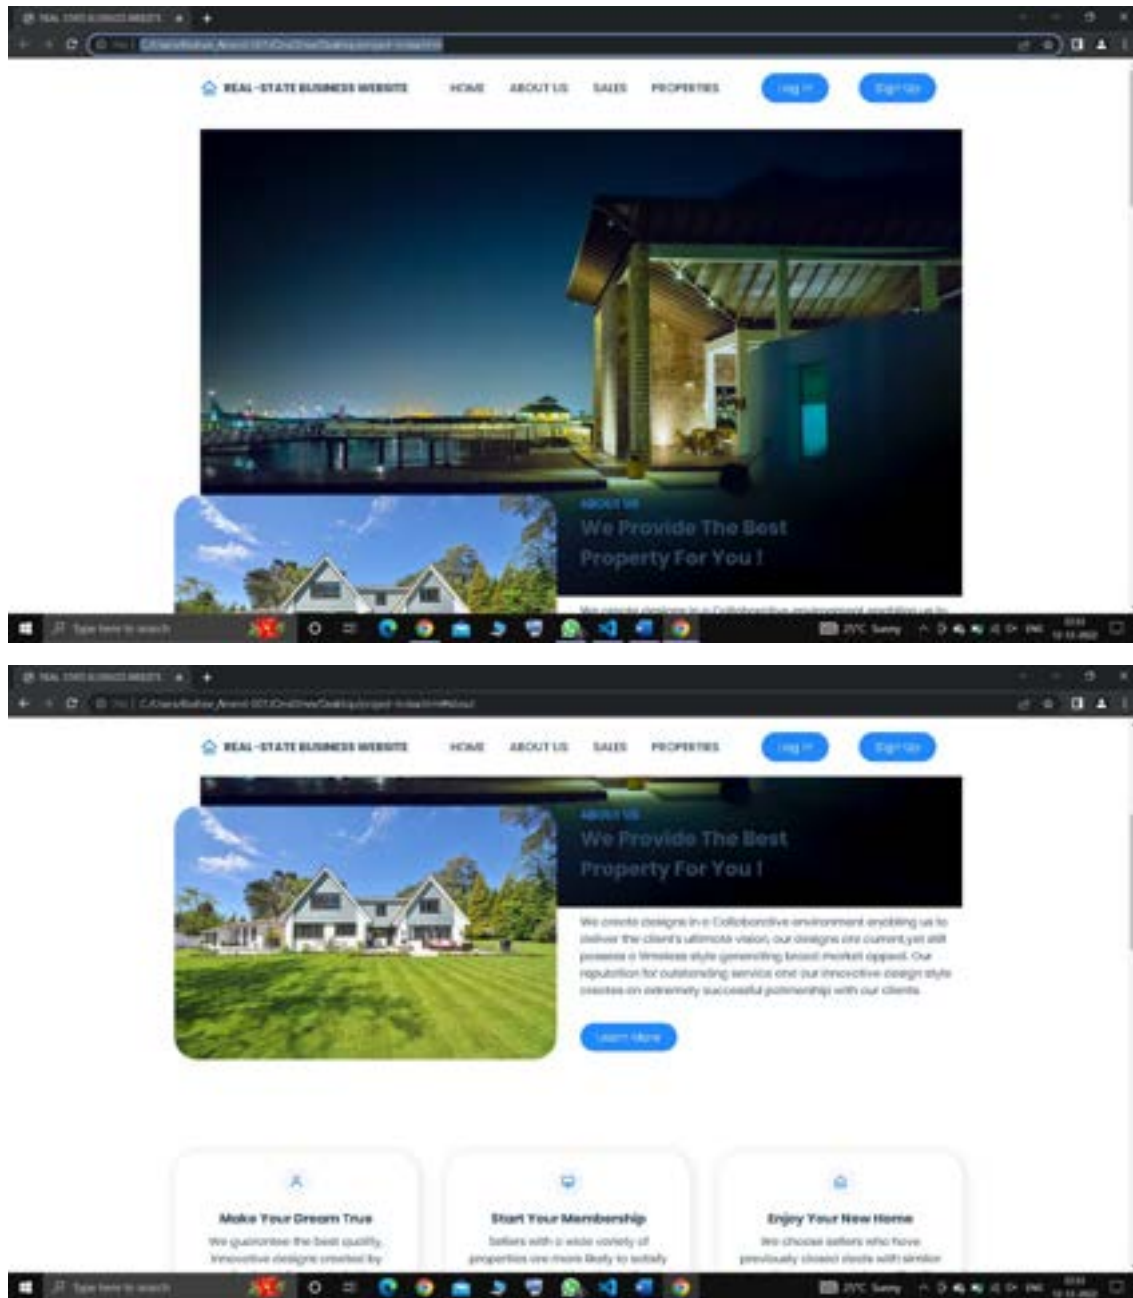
REAL ESTATE BUSINESS WEBSITE

REAL-STATE BUSINESS WEBSITE HOME ABOUT US SALES PROPERTIES Log In Sign Up

ABOUT US
We Provide The Best Property For You !

Type here to search

REAL ESTATE BUSINESS WEBSITE

REAL-STATE BUSINESS WEBSITE HOME ABOUT US SALES PROPERTIES Log In Sign Up

ABOUT US
We Provide The Best Property For You !

We create designs in a Collaborative environment enabling us to deliver the client's ultimate vision, our designs are current yet still possess a timeless style generating broad market appeal. Our reputation for outstanding service and our innovative design style creates an extremely successful partnership with our clients.

Learn More

Make Your Dream True
We guarantee the best quality, innovative designs created by

Start Your Membership
Sellers with a wide variety of properties are more likely to satisfy

Enjoy Your New Home
We choose sellers who have previously closed deals with similar

Type here to search